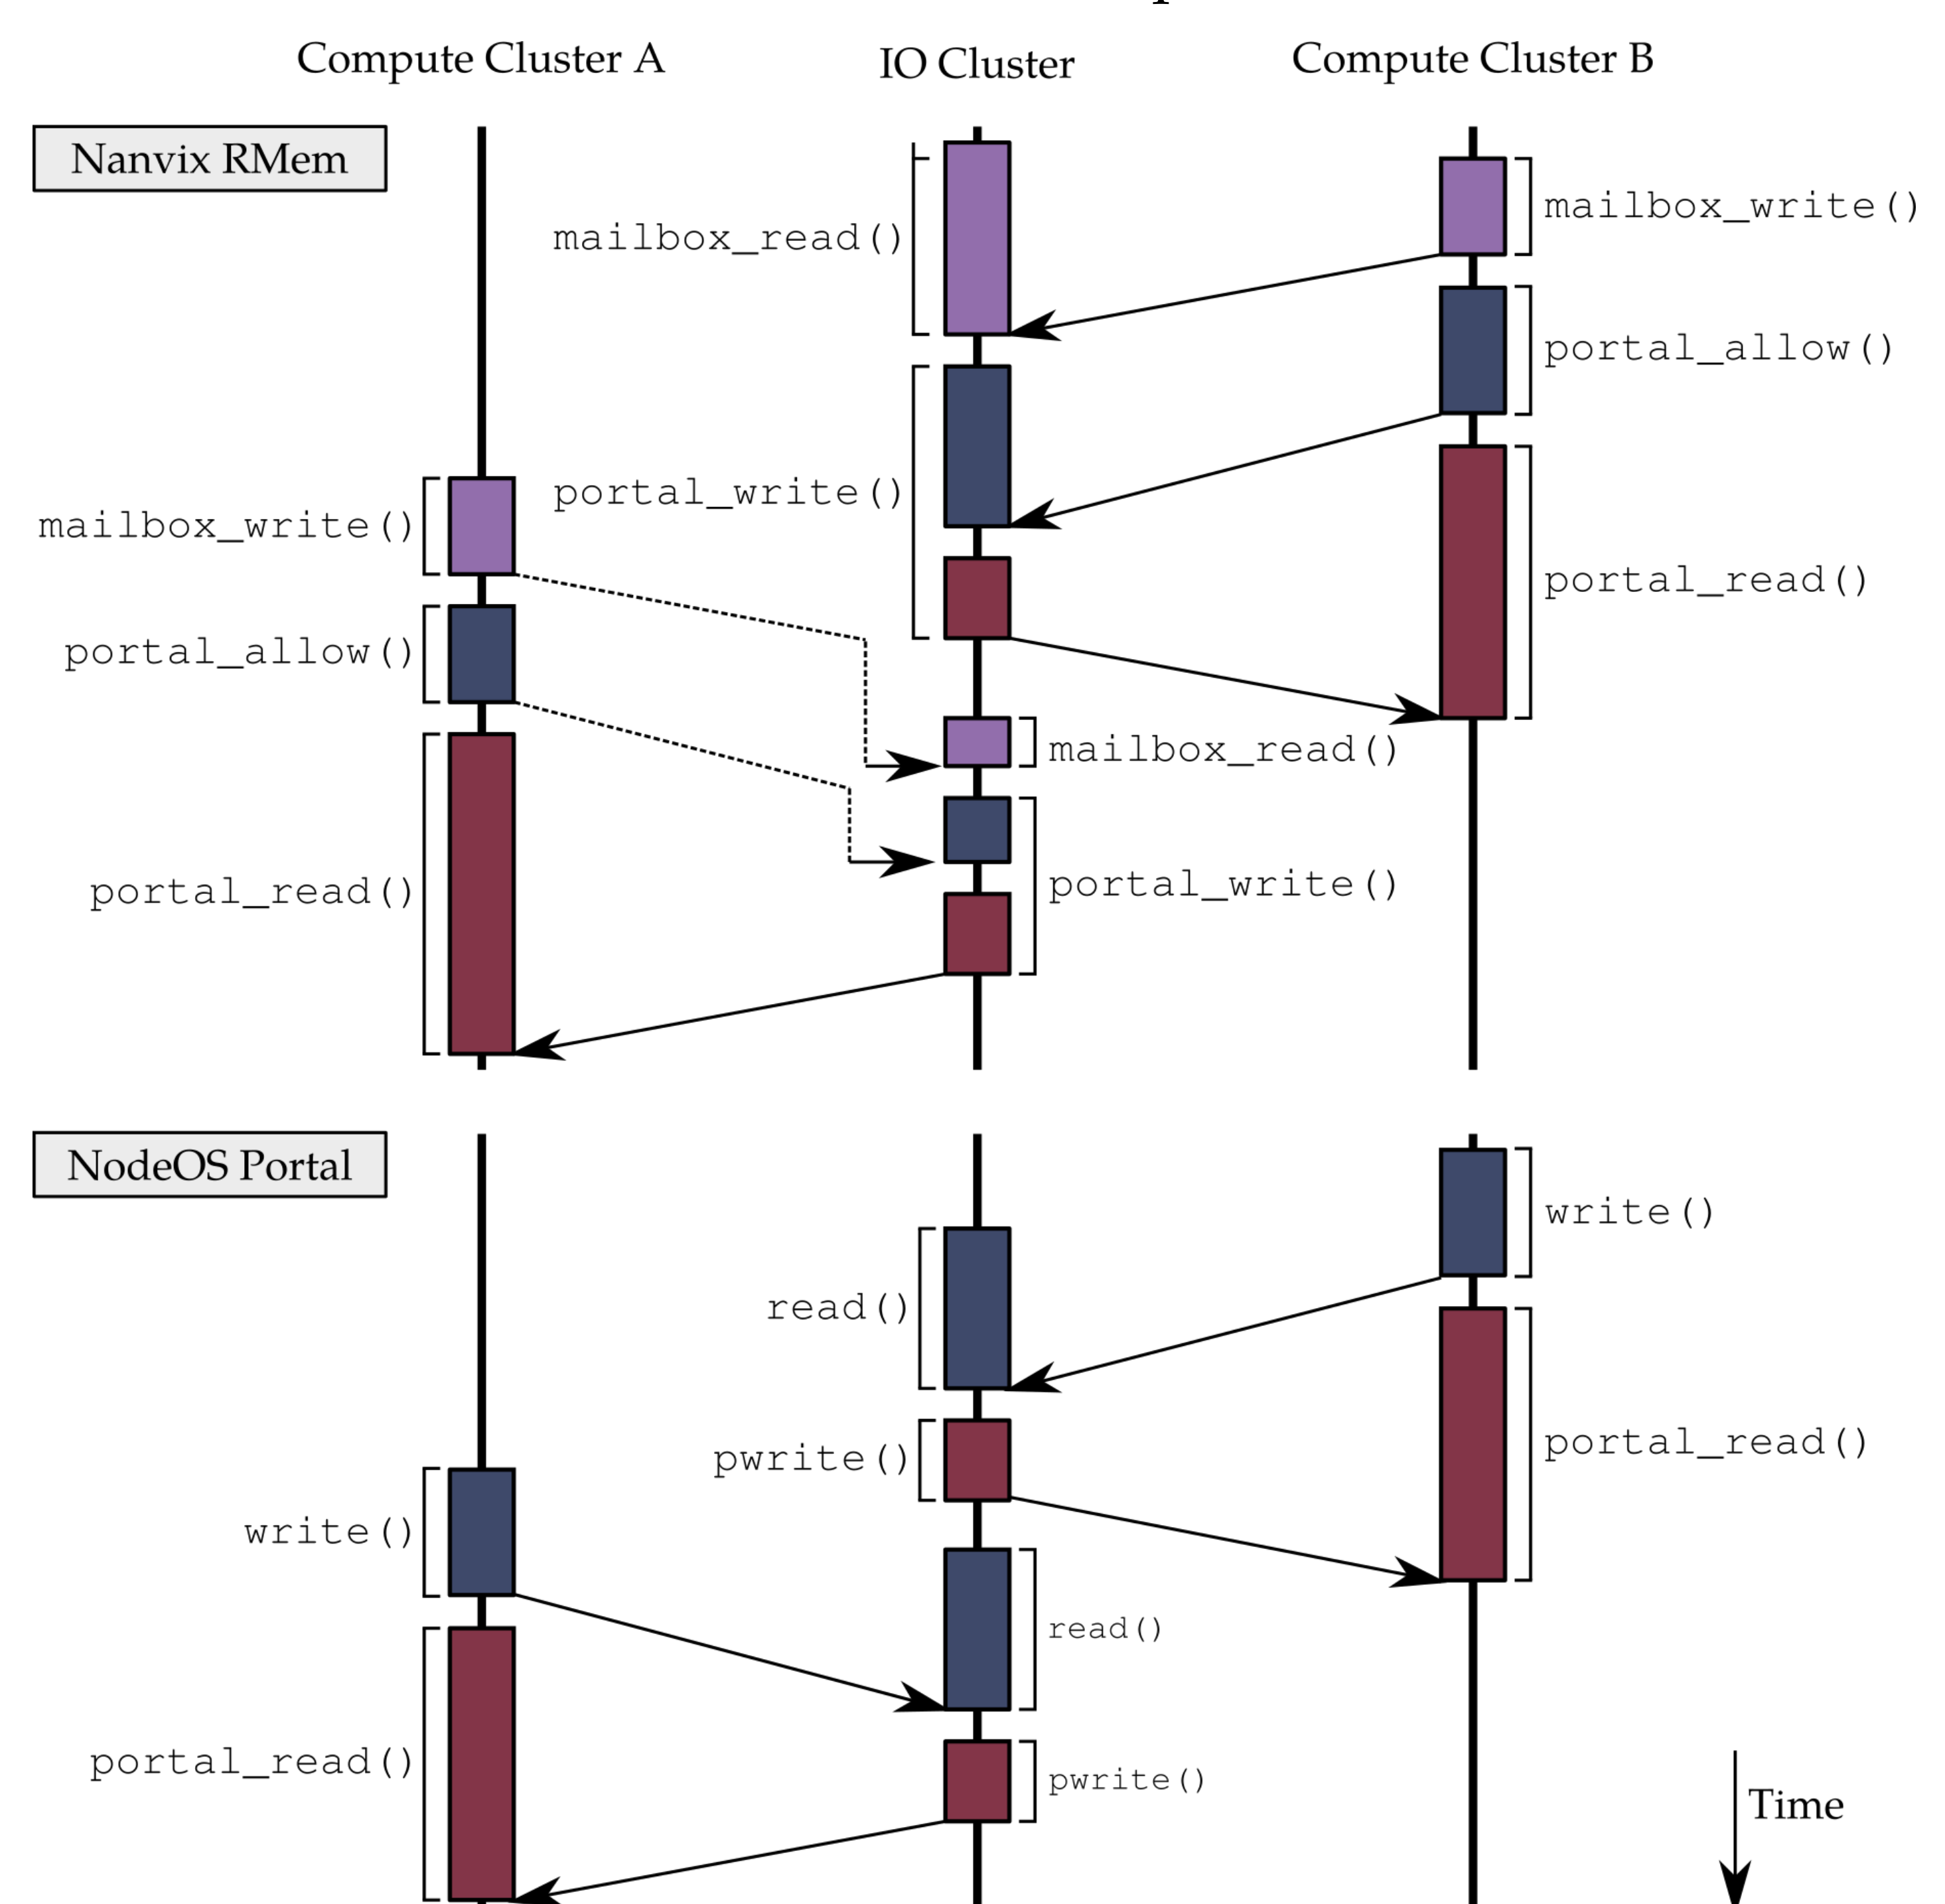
Compute Cluster A

IO Cluster

Compute Cluster B

Nanvix RMem

mailbox_read()

mailbox_write()

portal_allow()

portal_write()

mailbox_write()

portal_read()

portal_allow()

mailbox_read()

portal_read()

portal_write()

NodeOS Portal

write()

read()

portal_read()

pwrite()

write()

read()

portal_read()

pwrite()

Time